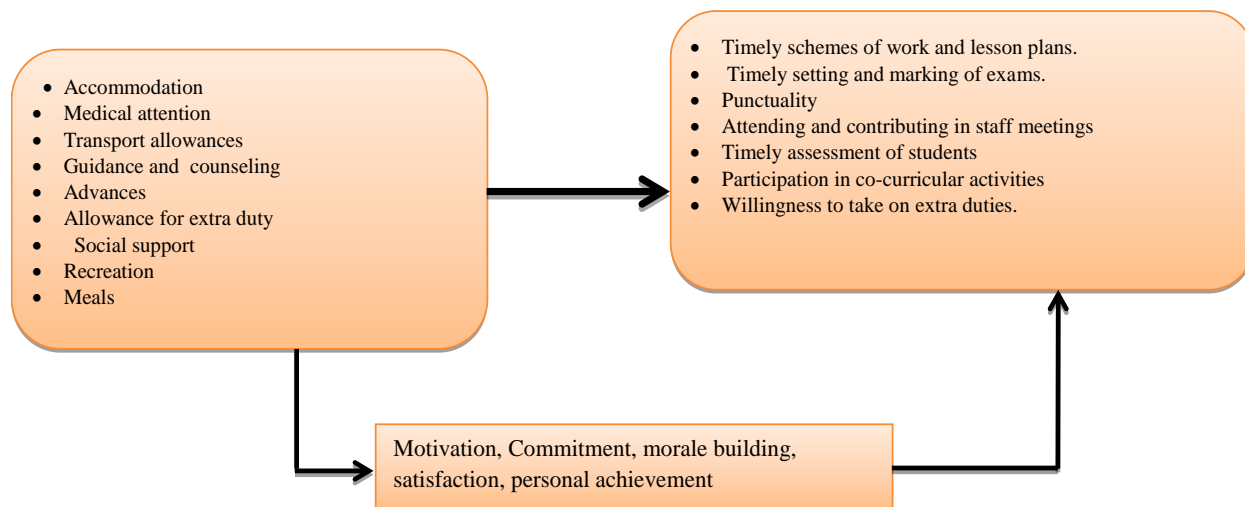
- Accommodation
- Medical attention
- Transport allowances
- Guidance and counseling
- Advances
- Allowance for extra duty
- Social support
- Recreation
- Meals

- Timely schemes of work and lesson plans.
- Timely setting and marking of exams.
- Punctuality
- Attending and contributing in staff meetings
- Timely assessment of students
- Participation in co-curricular activities
- Willingness to take on extra duties.

Motivation, Commitment, morale building, satisfaction, personal achievement